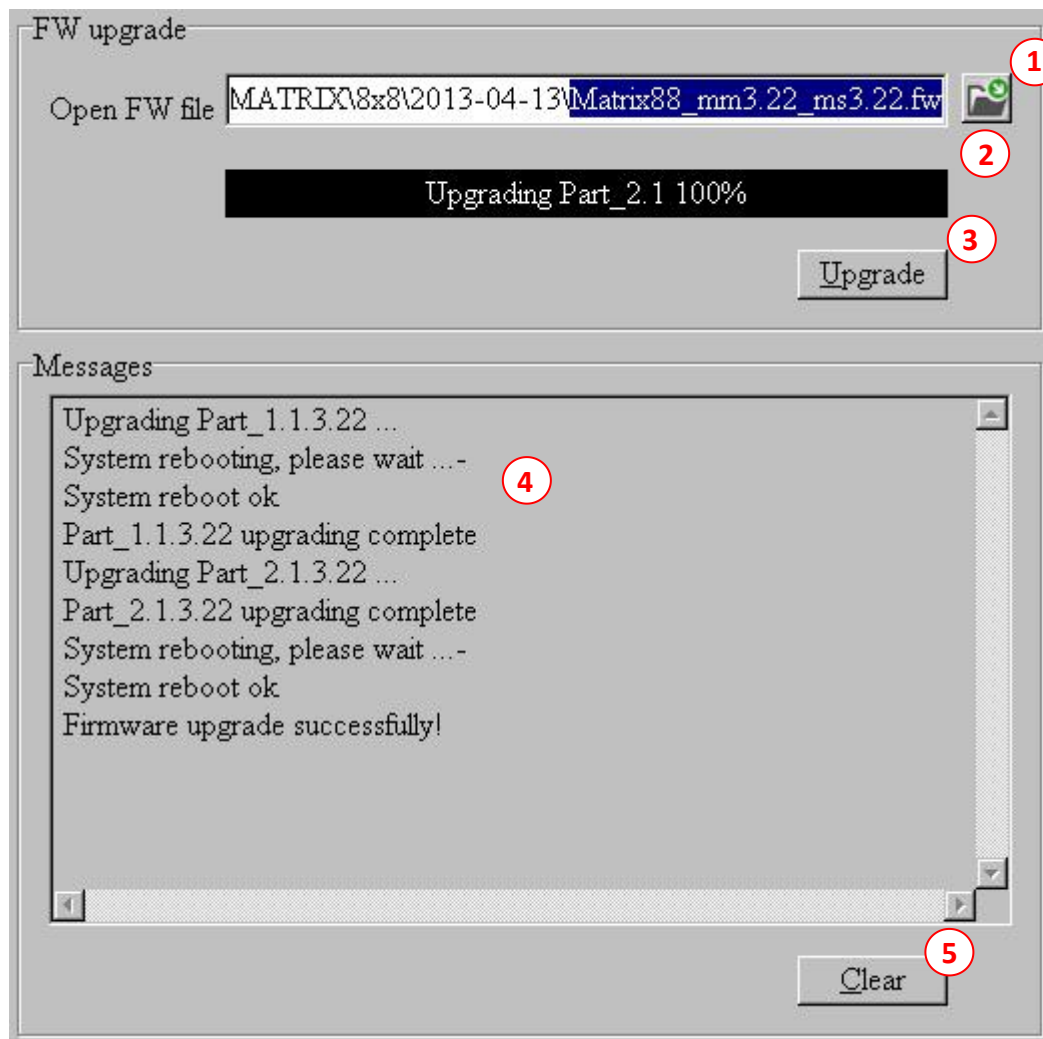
FW upgrade

1

Open FW file MATRIX\8x8\2013-04-13\Matrix88_mm3.22_ms3.22.fw

2

Upgrading Part_2.1 100%

3

Upgrade

Messages

Upgrading Part_1.1.3.22 ...
System rebooting, please wait ...-
System reboot ok
Part_1.1.3.22 upgrading complete
Upgrading Part_2.1.3.22 ...
Part_2.1.3.22 upgrading complete
System rebooting, please wait ...-
System reboot ok
Firmware upgrade successfully!

4

5

Clear